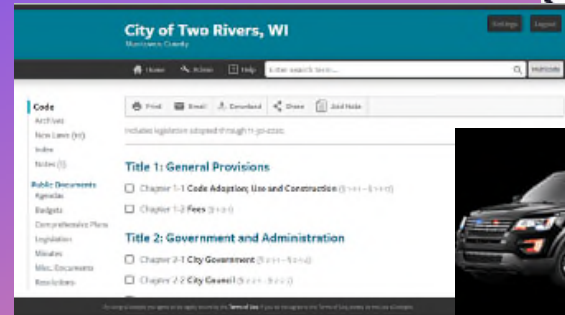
City of Two Rivers, WI
Manitowoc County

Settings Logout

Home Admin Help Enter search term... MultiCode

Code
Archives
New Laws (10)
Index
Notes (1)

Public Documents
Agendas
Budgets
Comprehensive Plans
Legislation
Minutes
Misc. Documents
Resolutions

Print Email Download Share Add Note

Includes legislation adopted through 11-30-2020.

Title 1: General Provisions

Chapter 1-1 Code Adoption; Use and Construction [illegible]

Chapter 1-2 Fees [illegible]

Title 2: Government and Administration

Chapter 2-1 City Government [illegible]

Chapter 2-2 City Council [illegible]

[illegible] Terms of Use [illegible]